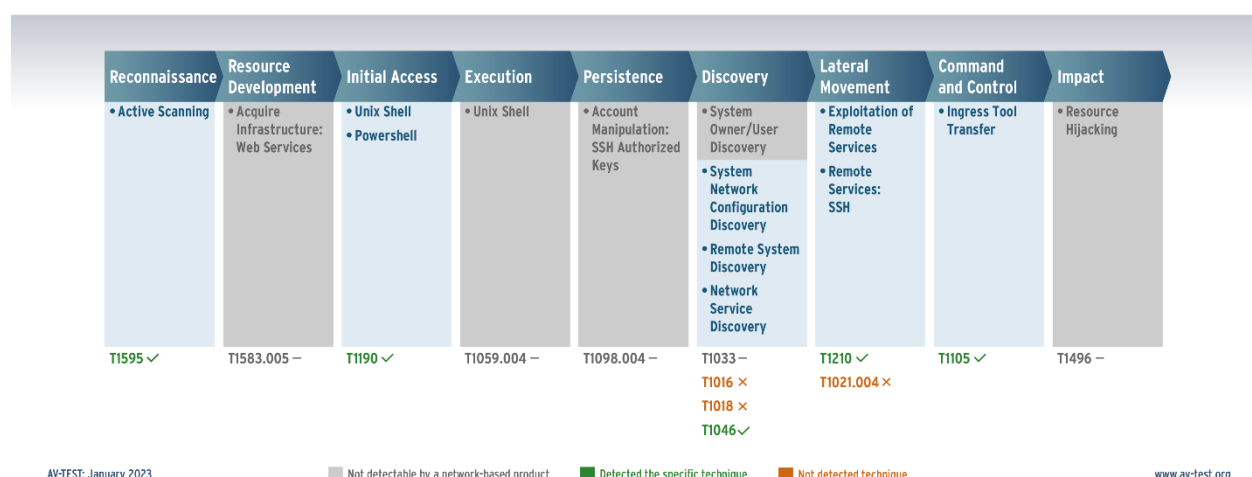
| Reconnaissance | Resource Development | Initial Access | Execution | Persistence | Discovery | Lateral Movement | Command and Control | Impact |
|---|---|---|---|---|---|---|---|---|
| • Active Scanning | • Acquire Infrastructure: Web Services | • Unix Shell<br>• Powershell | • Unix Shell | • Account Manipulation: SSH Authorized Keys | • System Owner/User Discovery<br>• System Network Configuration Discovery<br>• Remote System Discovery<br>• Network Service Discovery | • Exploitation of Remote Services<br>• Remote Services: SSH | • Ingress Tool Transfer | • Resource Hijacking |
| T1595 ✓ | T1583.005 – | T1190 ✓ | T1059.004 – | T1098.004 – | T1033 –<br>T1016 ×<br>T1018 ×<br>T1046 ✓ | T1210 ✓<br>T1021.004 × | T1105 ✓ | T1496 – |

AV-TEST: January 2023

Not detectable by a network-based product

Detected the specific technique

Not detected technique

www.av-test.org